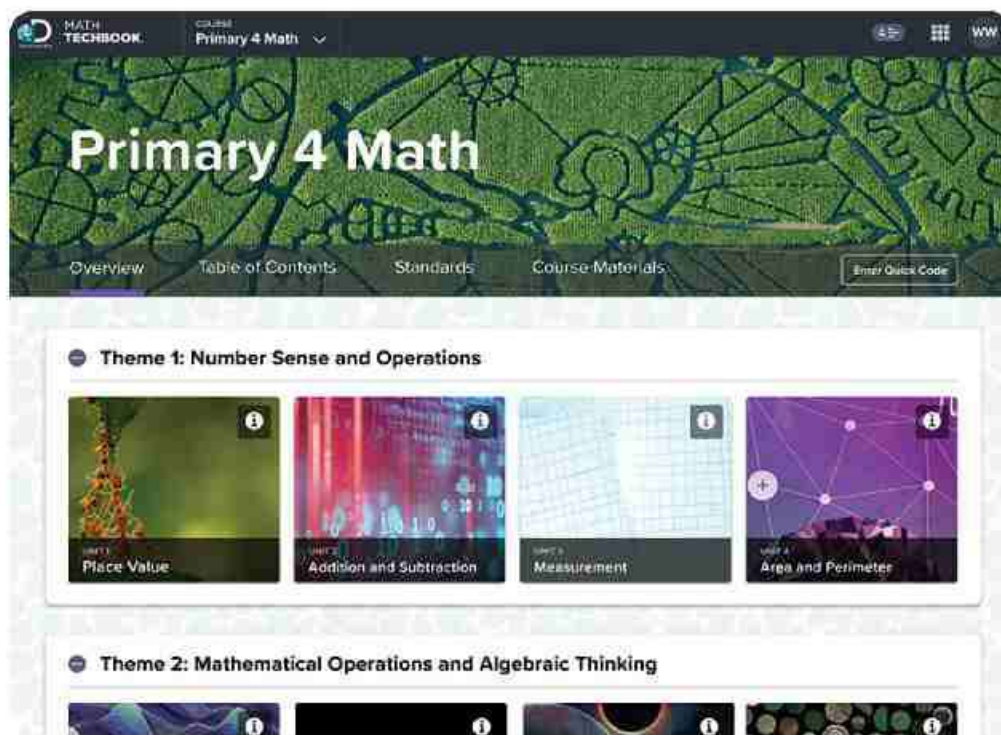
MATH TECHBOOK

COURSE
Primary 4 Math

WW

Primary 4 Math

Overview
Table of Contents
Standards
Course Materials
Enter Quick Code

Theme 1: Number Sense and Operations

UNIT 1
Place Value

UNIT 2
Addition and Subtraction

UNIT 3
Measurement

UNIT 4
Area and Perimeter

Theme 2: Mathematical Operations and Algebraic Thinking